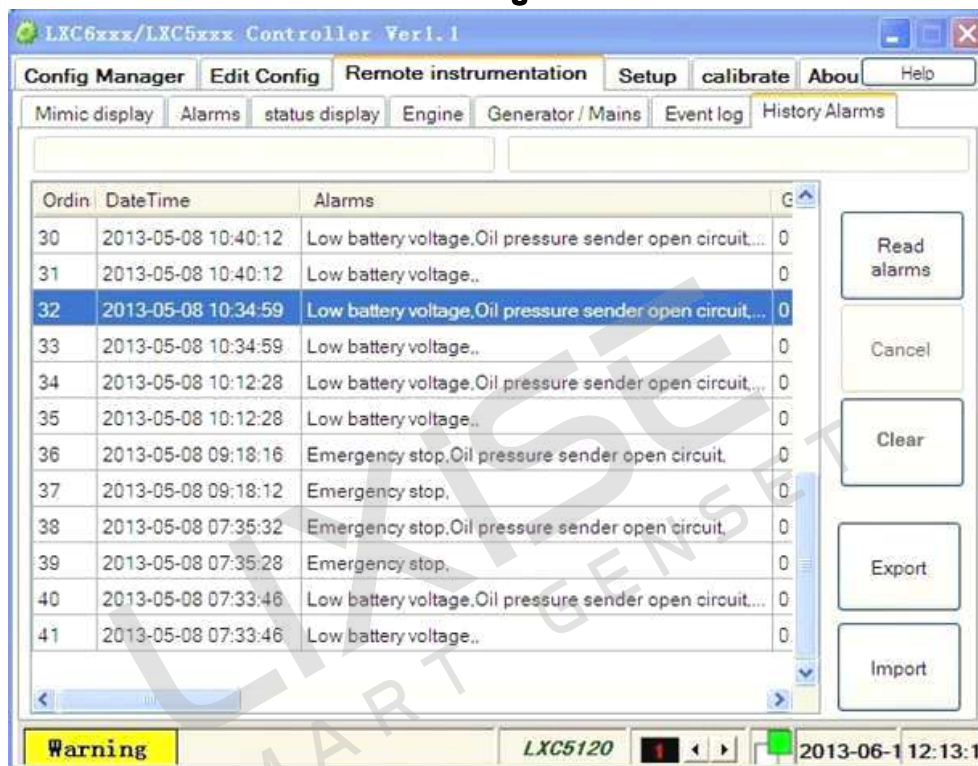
LXC6xxx/LXC5xxx Controller Ver1.1

Config Manager | Edit Config | Remote instrumentation | Setup | calibrate | Abou | Help

Mimic display | Alarms | status display | Engine | Generator / Mains | Event log | History Alarms

| Ordin | DateTime | Alarms | G |
|---|---|---|---|
| 30 | 2013-05-08 10:40:12 | Low battery voltage,Oil pressure sender open circuit,... | 0 |
| 31 | 2013-05-08 10:40:12 | Low battery voltage,, | 0 |
| 32 | 2013-05-08 10:34:59 | Low battery voltage,Oil pressure sender open circuit,... | 0 |
| 33 | 2013-05-08 10:34:59 | Low battery voltage,, | 0 |
| 34 | 2013-05-08 10:12:28 | Low battery voltage,Oil pressure sender open circuit,... | 0 |
| 35 | 2013-05-08 10:12:28 | Low battery voltage,, | 0 |
| 36 | 2013-05-08 09:18:16 | Emergency stop,Oil pressure sender open circuit, | 0 |
| 37 | 2013-05-08 09:18:12 | Emergency stop, | 0 |
| 38 | 2013-05-08 07:35:32 | Emergency stop,Oil pressure sender open circuit, | 0 |
| 39 | 2013-05-08 07:35:28 | Emergency stop, | 0 |
| 40 | 2013-05-08 07:33:46 | Low battery voltage,Oil pressure sender open circuit,... | 0 |
| 41 | 2013-05-08 07:33:46 | Low battery voltage,, | 0 |

Read alarms

Cancel

Clear

Export

Import

Warning | LXC5120 | 1 | 2013-06-1 12:13:1

LIXISE SMART GENSET